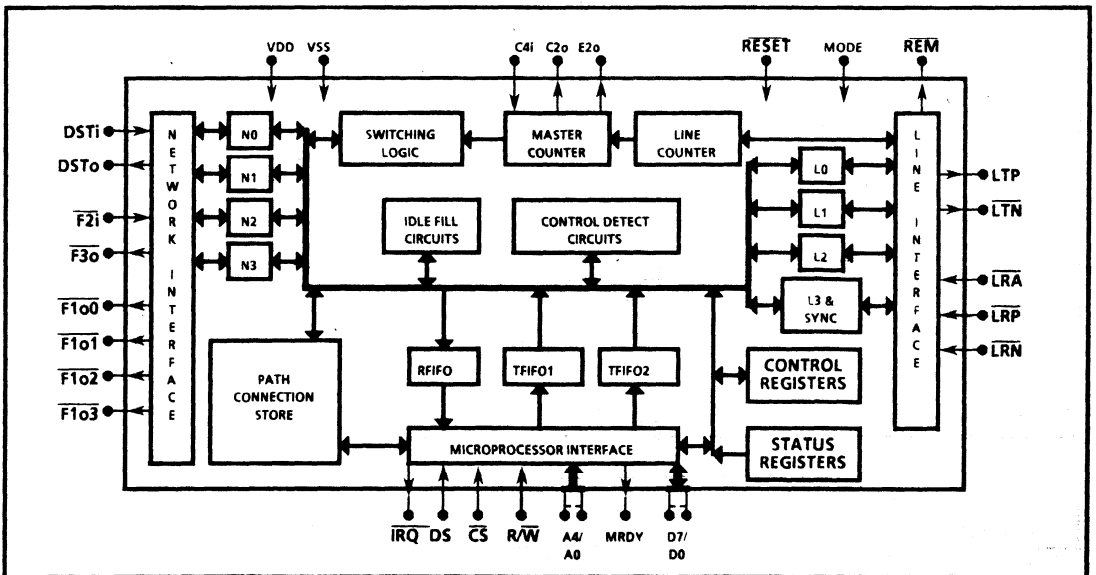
VDD VSS C4i C2o E2o $\overline{RESET}$ MODE $\overline{REM}$

DSTi
DSTo
$\overline{F2i}$
$\overline{F3o}$
$\overline{F1o0}$
$\overline{F1o1}$
$\overline{F1o2}$
$\overline{F1o3}$

NETWORK INTERFACE

N0
N1
N2
N3

SWITCHING LOGIC

MASTER COUNTER

LINE COUNTER

IDLE FILL CIRCUITS

CONTROL DETECT CIRCUITS

L0
L1
L2
L3 & SYNC

LINE INTERFACE

LTP
$\overline{LTN}$
$\overline{LRA}$
$\overline{LRP}$
$\overline{LRN}$

PATH CONNECTION STORE

RFIFO
TFIFO1
TFIFO2

CONTROL REGISTERS

MICROPROCESSOR INTERFACE

STATUS REGISTERS

$\overline{IRQ}$ DS $\overline{CS}$ R/$\overline{W}$ A4/ A0 MRDY D7/ D0